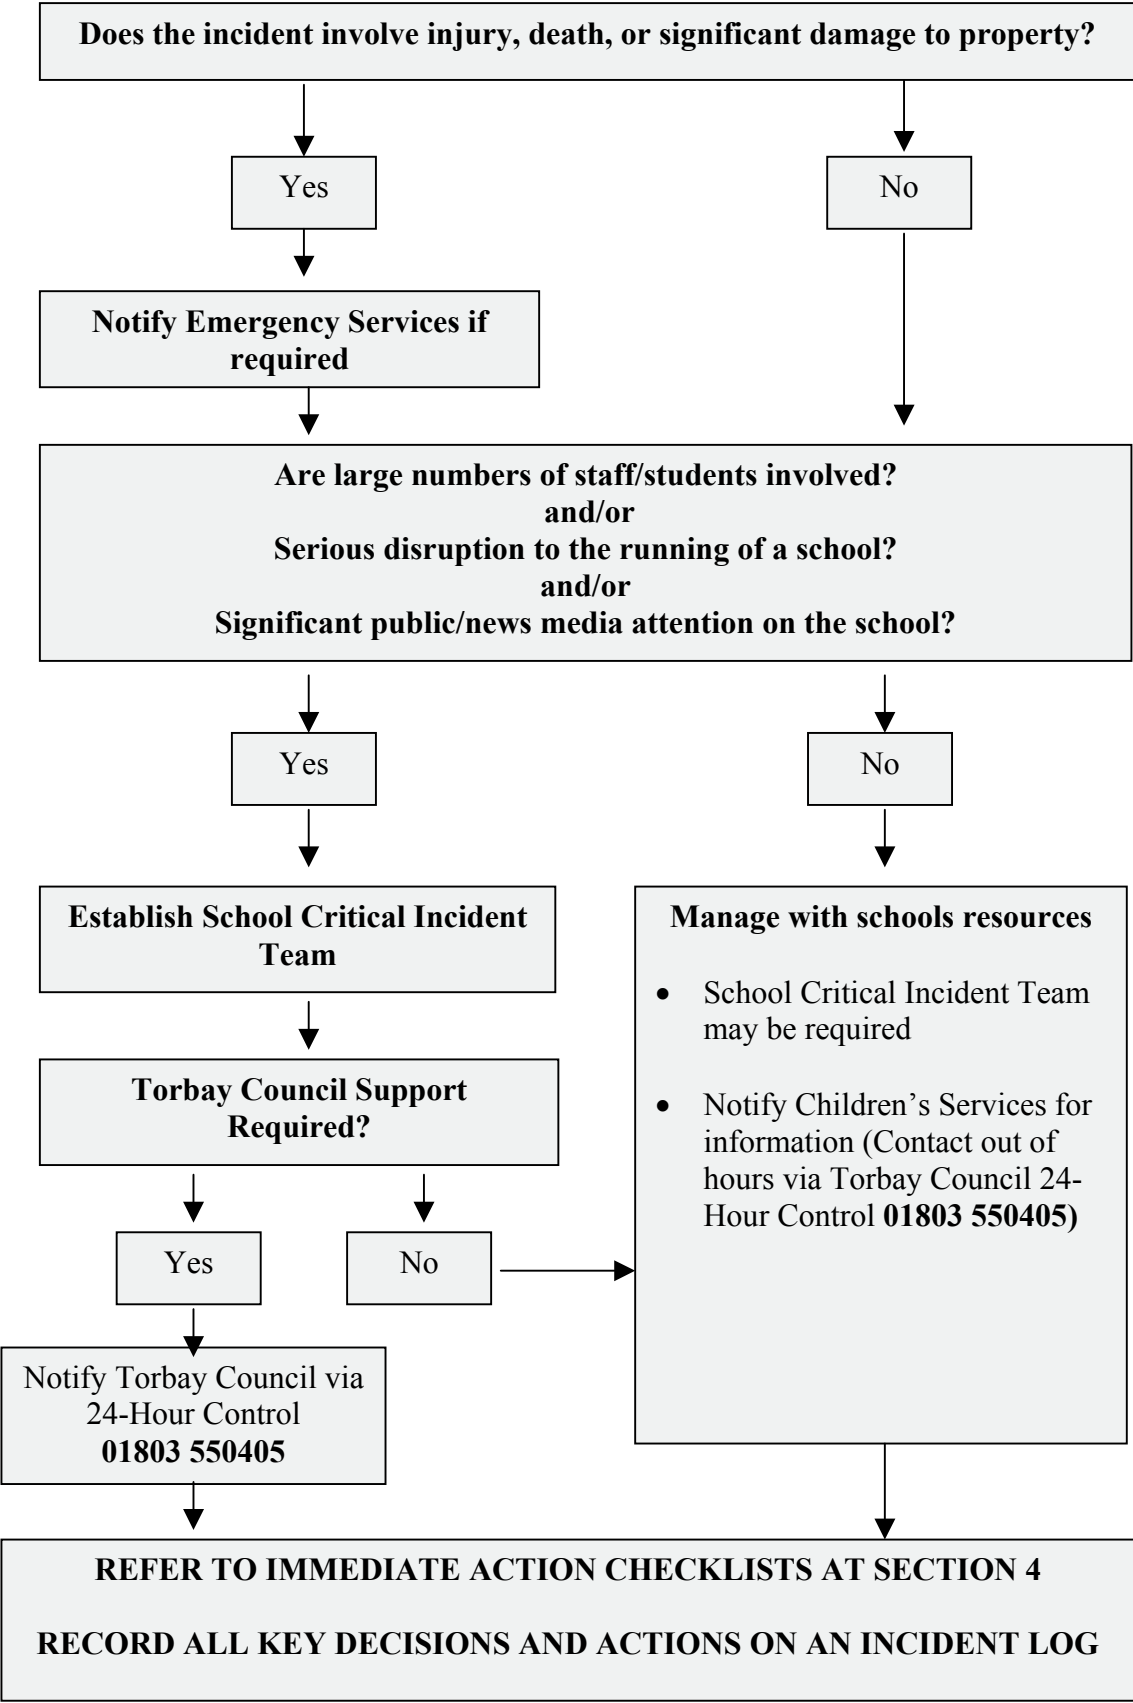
Does the incident involve injury, death, or significant damage to property?

Yes

No

Notify Emergency Services if required

Are large numbers of staff/students involved?
and/or
Serious disruption to the running of a school?
and/or
Significant public/news media attention on the school?

Yes

No

Establish School Critical Incident Team

Torbay Council Support Required?

Yes

No

Notify Torbay Council via 24-Hour Control **01803 550405**

Manage with schools resources

- School Critical Incident Team may be required
- Notify Children's Services for information (Contact out of hours via Torbay Council 24-Hour Control **01803 550405)**

REFER TO IMMEDIATE ACTION CHECKLISTS AT SECTION 4

RECORD ALL KEY DECISIONS AND ACTIONS ON AN INCIDENT LOG